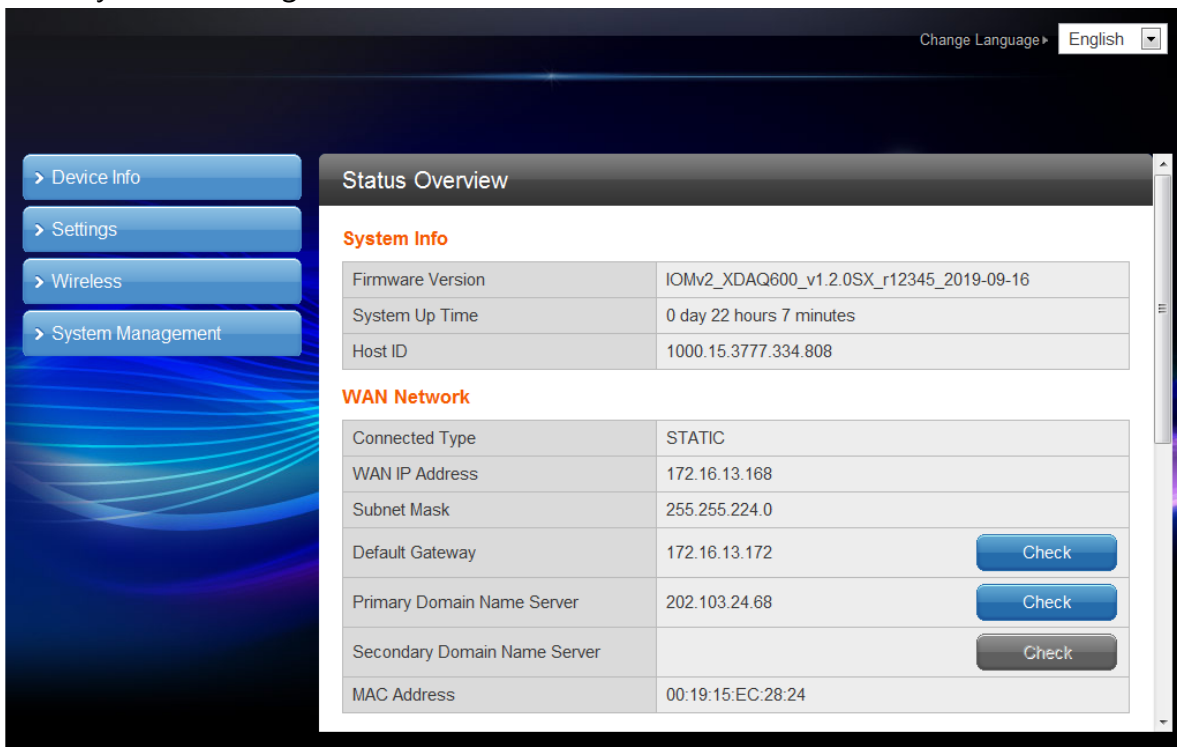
Change Language English

Device Info
Settings
Wireless
System Management

Status Overview

System Info

| Firmware Version | IOMv2_XDAQ600_v1.2.0SX_r12345_2019-09-16 |
|---|---|
| System Up Time | 0 day 22 hours 7 minutes |
| Host ID | 1000.15.3777.334.808 |

WAN Network

| Connected Type | STATIC |
|---|---|
| WAN IP Address | 172.16.13.168 |
| Subnet Mask | 255.255.224.0 |
| Default Gateway | 172.16.13.172 Check |
| Primary Domain Name Server | 202.103.24.68 Check |
| Secondary Domain Name Server | Check |
| MAC Address | 00:19:15:EC:28:24 |